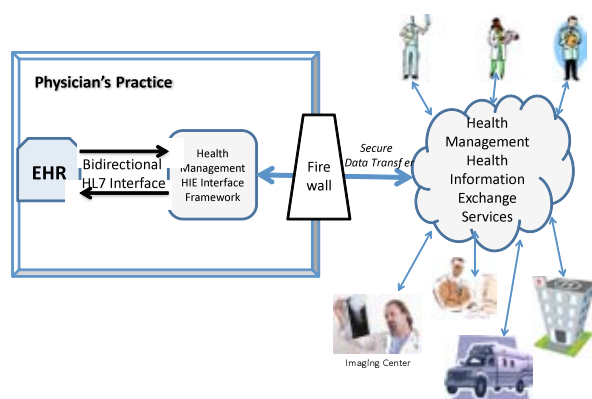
Physician's Practice

EHR

Bidirectional HL7 Interface

Health Management HIE Interface Framework

Fire wall

Secure Data Transfer

Health Management Health Information Exchange Services

Imaging Center